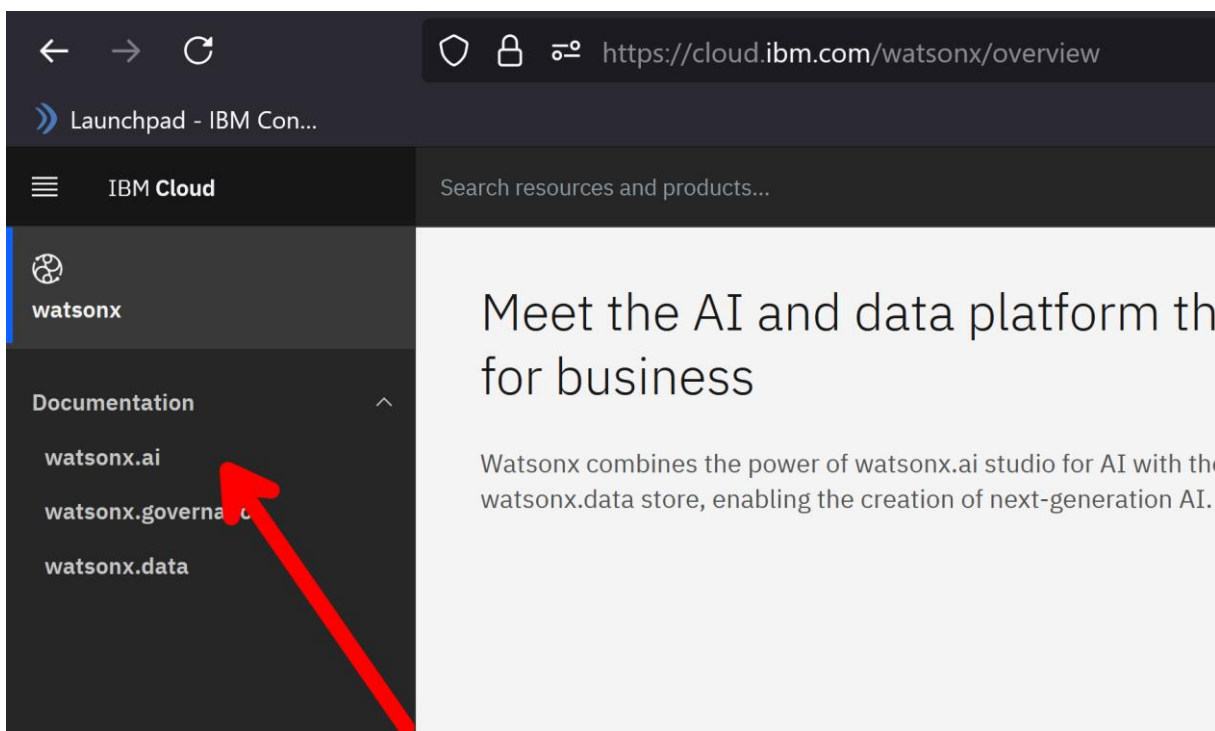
https://cloud.ibm.com/watsonx/overview

Launchpad - IBM Con...

IBM Cloud

Search resources and products...

watsonx

Documentation

watsonx.ai

watsonx.governa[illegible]

watsonx.data

Meet the AI and data platform th for business

Watsonx combines the power of watsonx.ai studio for AI with th watsonx.data store, enabling the creation of next-generation AI.